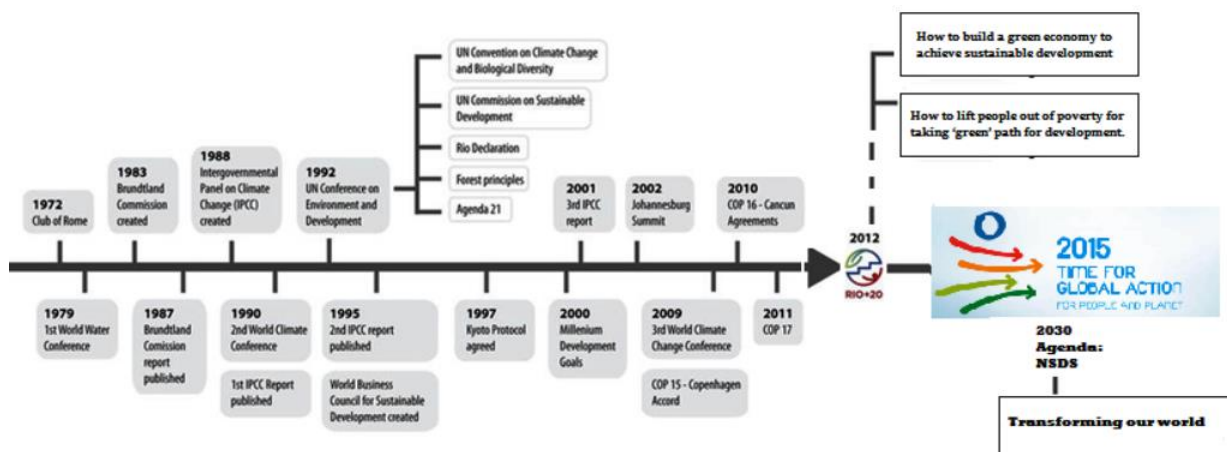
1972
Club of Rome

1983
Brundtland Commission created

1988
Intergovernmental Panel on Climate Change (IPCC) created

1992
UN Conference on Environment and Development

UN Convention on Climate Change and Biological Diversity

UN Commission on Sustainable Development

Rio Declaration

Forest principles

Agenda 21

2001
3rd IPCC report

2002
Johannesburg Summit

2010
COP 16 - Cancun Agreements

2012
RIO+20

How to build a green economy to achieve sustainable development

How to lift people out of poverty for taking 'green' path for development.

2015
TIME FOR GLOBAL ACTION
FOR PEOPLE AND PLANET

2030 Agenda: NSDS

Transforming our world

1979
1st World Water Conference

1987
Brundtland Comission report published

1990
2nd World Climate Conference

1st IPCC Report published

1995
2nd IPCC report published

World Business Council for Sustainable Development created

1997
Kyoto Protocol agreed

2000
Millenium Development Goals

2009
3rd World Climate Change Conference

COP 15 - Copenhagen Accord

2011
COP 17